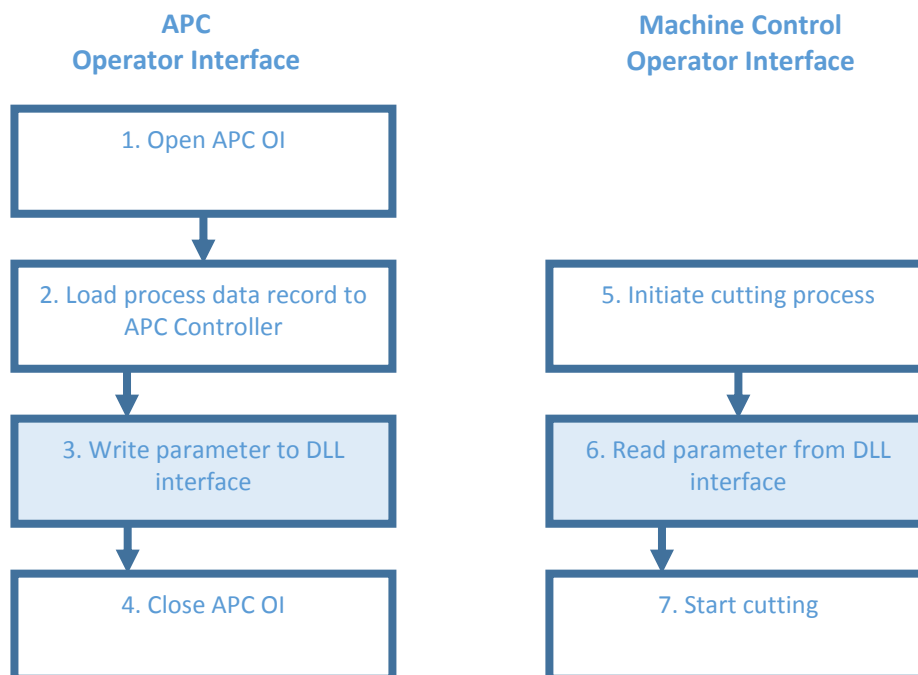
APC
Operator Interface

1. Open APC OI

2. Load process data record to APC Controller

3. Write parameter to DLL interface

4. Close APC OI

Machine Control
Operator Interface

5. Initiate cutting process

6. Read parameter from DLL interface

7. Start cutting